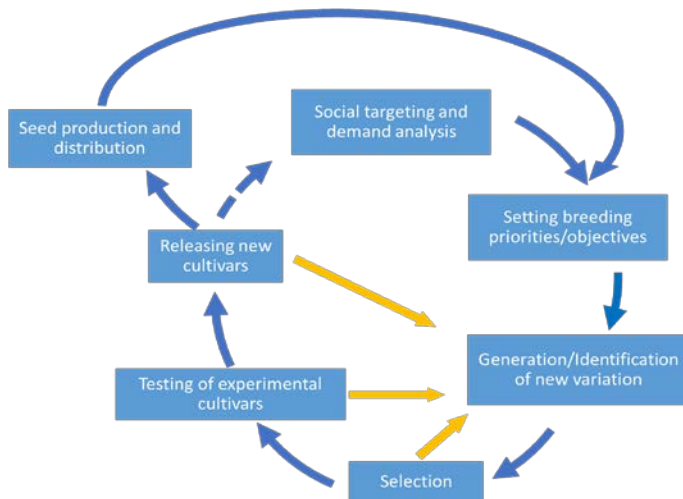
Seed production and distribution

Social targeting and demand analysis

Setting breeding priorities/objectives

Releasing new cultivars

Generation/Identification of new variation

Testing of experimental cultivars

Selection